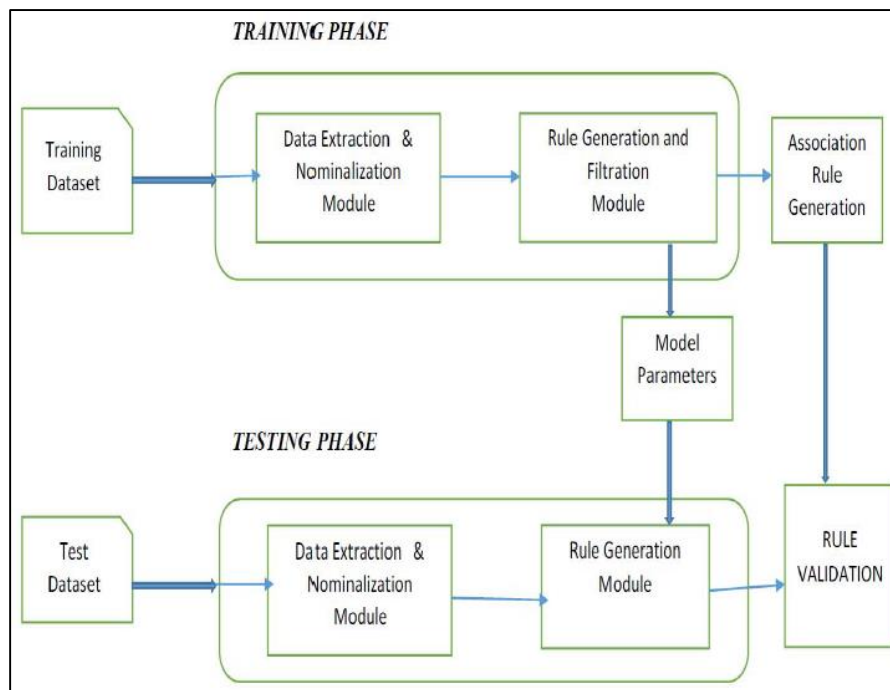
TRAINING PHASE

Training Dataset

Data Extraction & Nominalization Module

Rule Generation and Filtration Module

Association Rule Generation

Model Parameters

TESTING PHASE

Test Dataset

Data Extraction & Nominalization Module

Rule Generation Module

RULE VALIDATION